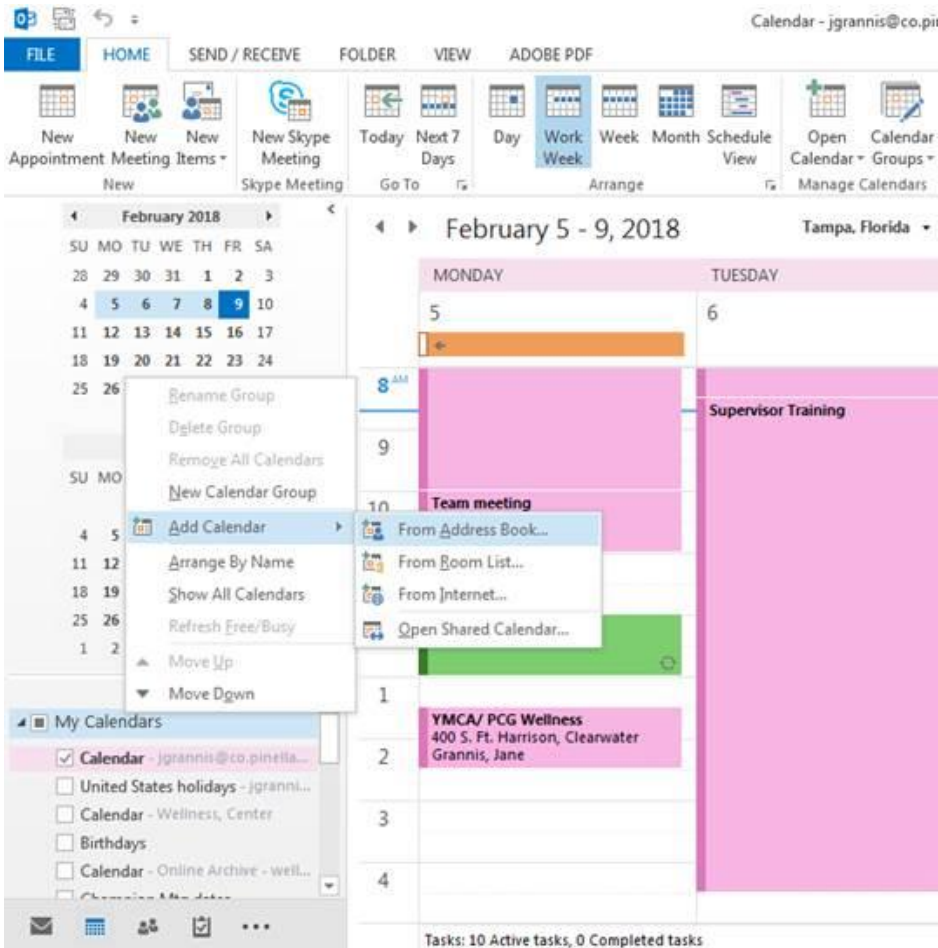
Calendar - jgrannis@co.pi

FILE HOME SEND / RECEIVE FOLDER VIEW ADOBE PDF

New Appointment New Meeting New Items
New
New Skype Meeting
Skype Meeting
Today Next 7 Days
Go To
Day Work Week Week Month Schedule View
Arrange
Open Calendar Calendar Groups
Manage Calendars

February 2018
SU MO TU WE TH FR SA
28 29 30 31 1 2 3
4 5 6 7 8 9 10
11 12 13 14 15 16 17
18 19 20 21 22 23 24
25 26

SU MO

4 5
11 12
18 19
25 26
1 2

Rename Group
Delete Group
Remove All Calendars
New Calendar Group
Add Calendar
Arrange By Name
Show All Calendars
Refresh Free/Busy
Move Up
Move Down

From Address Book...
From Room List...
From Internet...
Open Shared Calendar...

February 5 - 9, 2018
Tampa, Florida

MONDAY
5
TUESDAY
6

8 AM
9
10
1
2
3
4

Supervisor Training
Team meeting
YMCA/ PCG Wellness
400 S. Ft. Harrison, Clearwater
Grannis, Jane

My Calendars
Calendar - jgrannis@co.pinella...
United States holidays - jgranni...
Calendar - Wellness, Center
Birthdays
Calendar - Online Archive - well...

Tasks: 10 Active tasks, 0 Completed tasks